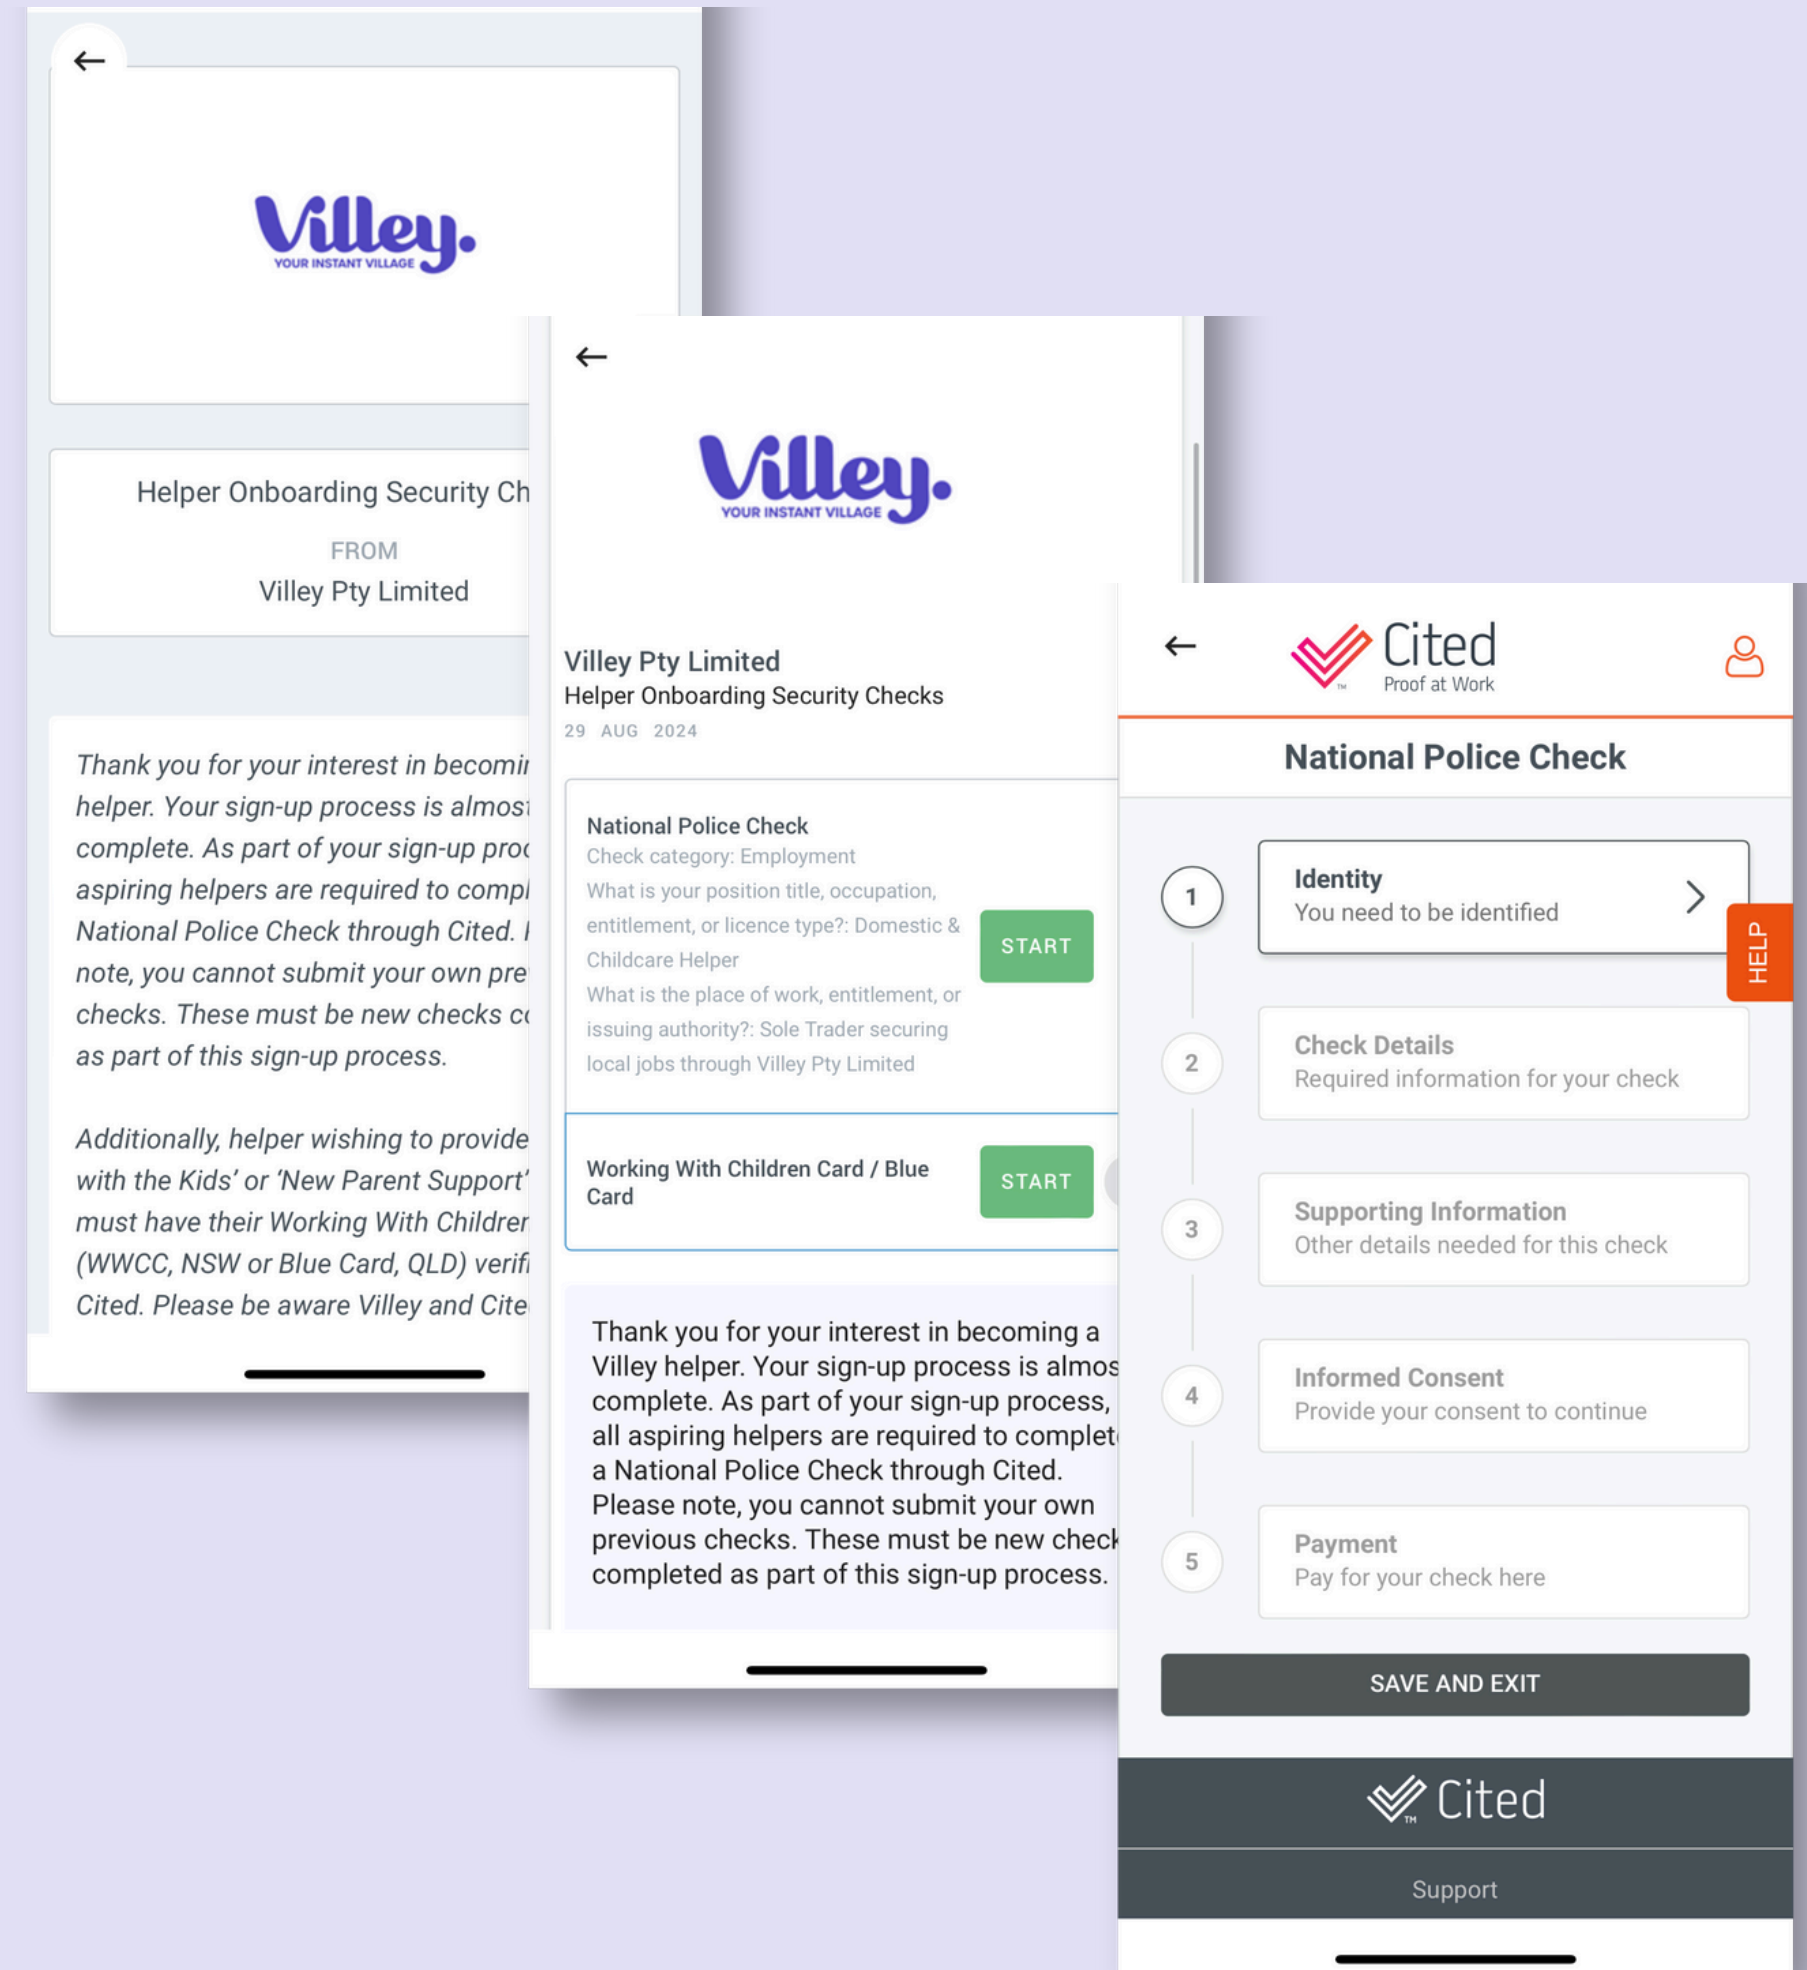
←

Villey.
YOUR INSTANT VILLAGE

Helper Onboarding Security Ch

FROM
Villey Pty Limited

Thank you for your interest in becomi helper. Your sign-up process is almos complete. As part of your sign-up pro aspiring helpers are required to compl National Police Check through Cited. note, you cannot submit your own pre checks. These must be new checks c as part of this sign-up process.

Additionally, helper wishing to provide with the Kids' or 'New Parent Support' must have their Working With Childre (WWCC, NSW or Blue Card, QLD) verif Cited. Please be aware Villey and Cite

←

Villey.
YOUR INSTANT VILLAGE

Villey Pty Limited
Helper Onboarding Security Checks
29 AUG 2024

National Police Check
Check category: Employment
What is your position title, occupation, entitlement, or licence type?: Domestic & Childcare Helper
What is the place of work, entitlement, or issuing authority?: Sole Trader securing local jobs through Villey Pty Limited

START

Working With Children Card / Blue Card

START

Thank you for your interest in becoming a Villey helper. Your sign-up process is almos complete. As part of your sign-up process, all aspiring helpers are required to complet a National Police Check through Cited. Please note, you cannot submit your own previous checks. These must be new check completed as part of this sign-up process.

←

Cited
Proof at Work

National Police Check

1
Identity
You need to be identified

HELP

2
Check Details
Required information for your check

3
Supporting Information
Other details needed for this check

4
Informed Consent
Provide your consent to continue

5
Payment
Pay for your check here

SAVE AND EXIT

Cited

Support